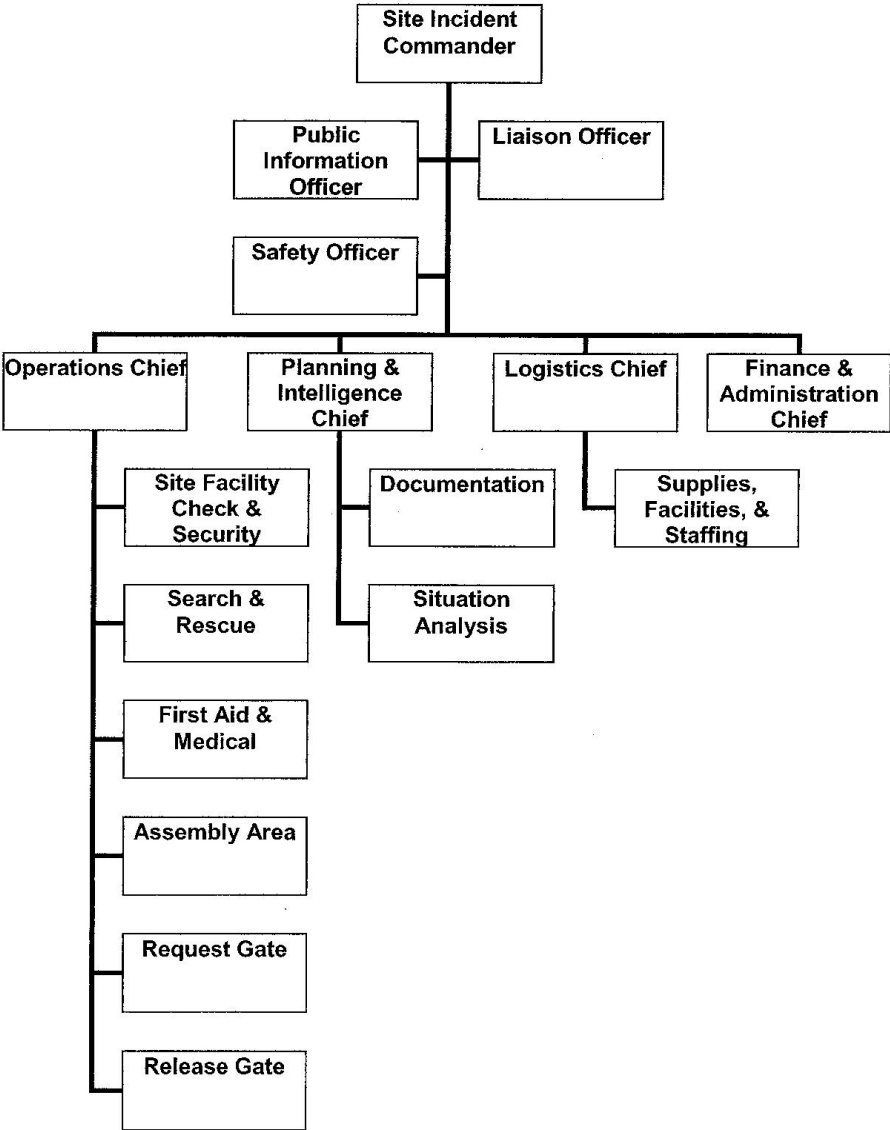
Site Incident Commander

Public Information Officer

Liaison Officer

Safety Officer

Operations Chief

Planning & Intelligence Chief

Logistics Chief

Finance & Administration Chief

Site Facility Check & Security

Search & Rescue

First Aid & Medical

Assembly Area

Request Gate

Release Gate

Documentation

Situation Analysis

Supplies, Facilities, & Staffing